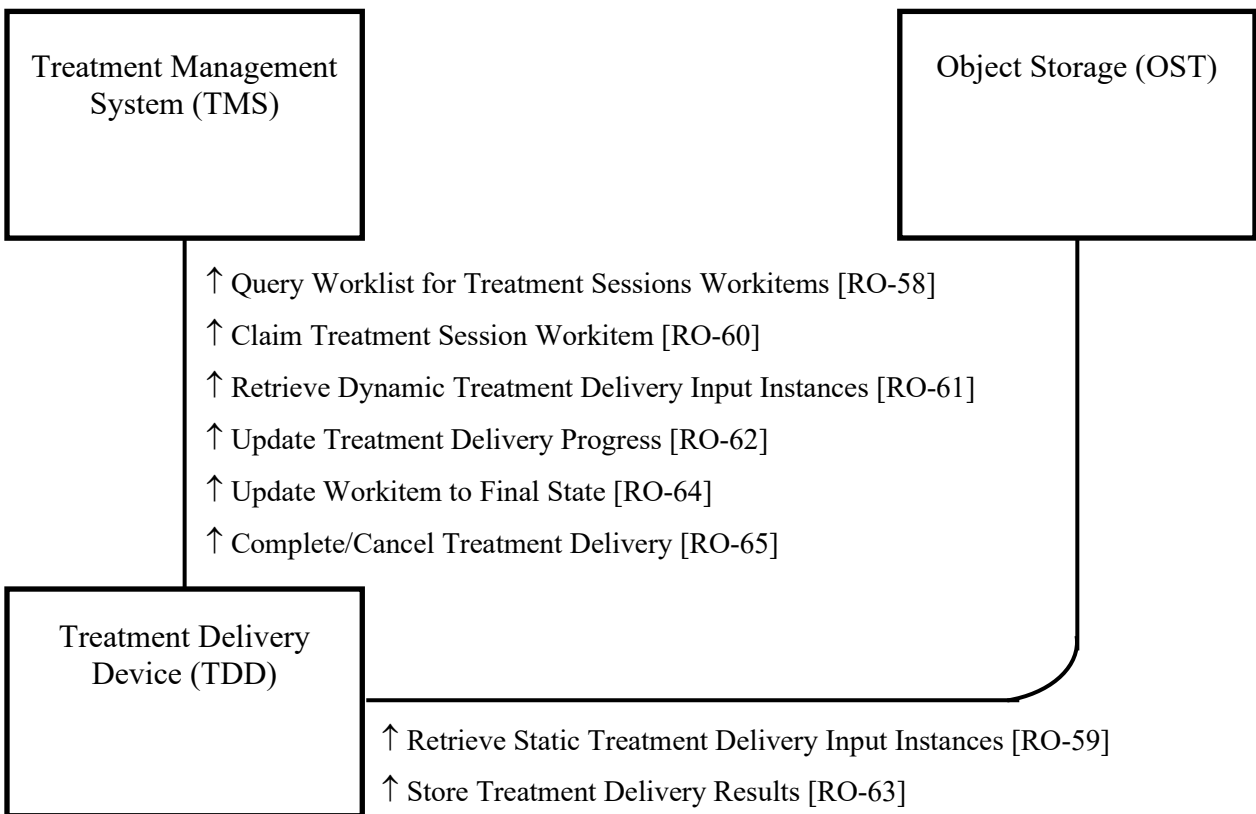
Treatment Management System (TMS)

Object Storage (OST)

↑ Query Worklist for Treatment Sessions Workitems [RO-58]

↑ Claim Treatment Session Workitem [RO-60]

↑ Retrieve Dynamic Treatment Delivery Input Instances [RO-61]

↑ Update Treatment Delivery Progress [RO-62]

↑ Update Workitem to Final State [RO-64]

↑ Complete/Cancel Treatment Delivery [RO-65]

Treatment Delivery Device (TDD)

↑ Retrieve Static Treatment Delivery Input Instances [RO-59]

↑ Store Treatment Delivery Results [RO-63]